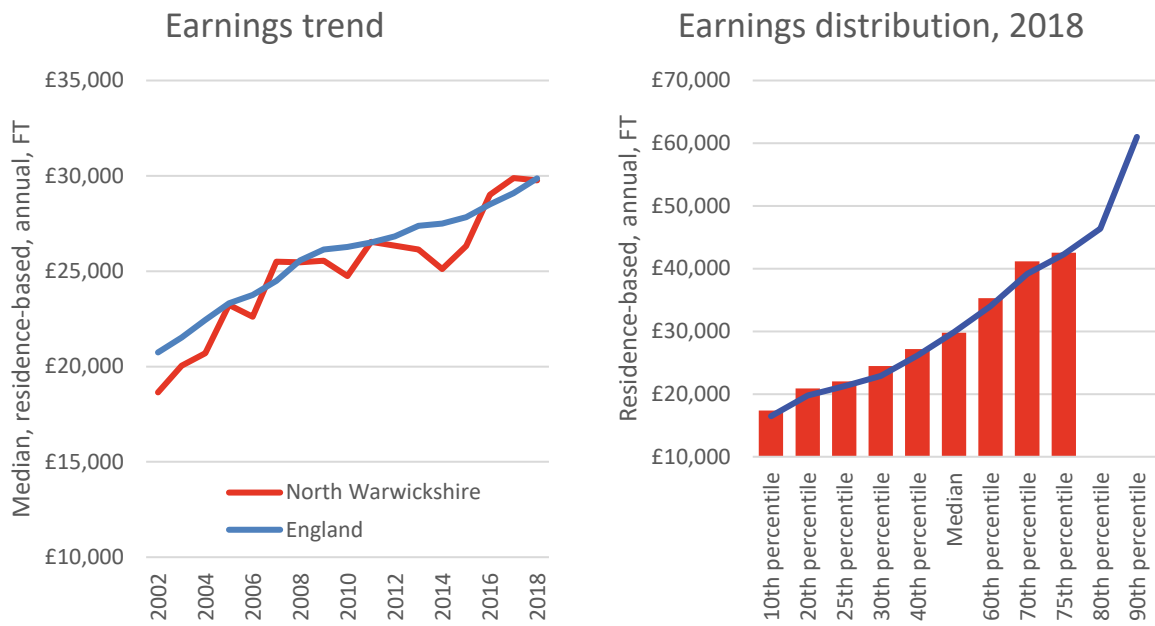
Earnings trend

Median, residence-based, annual, FT

£35,000
£30,000
£25,000
£20,000
£15,000
£10,000

2002
2004
2006
2008
2010
2012
2014
2016
2018

North Warwickshire
England

Earnings distribution, 2018

Residence-based, annual, FT

£70,000
£60,000
£50,000
£40,000
£30,000
£20,000
£10,000

10th percentile
20th percentile
25th percentile
30th percentile
40th percentile
Median
60th percentile
70th percentile
75th percentile
80th percentile
90th percentile